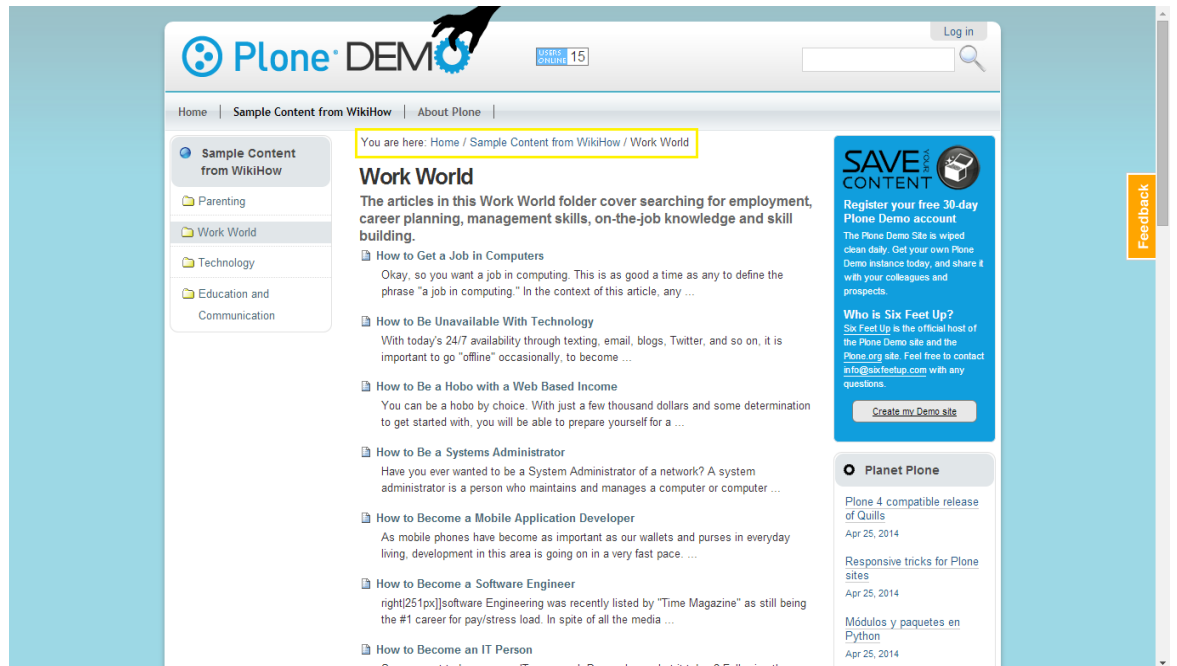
Plone DEMO

USERS ONLINE 15

Log in

Home | Sample Content from WikiHow | About Plone |

Sample Content from WikiHow

Parenting

Work World

Technology

Education and Communication

You are here: Home / Sample Content from WikiHow / Work World

Work World

The articles in this Work World folder cover searching for employment, career planning, management skills, on-the-job knowledge and skill building.

How to Get a Job in Computers
Okay, so you want a job in computing. This is as good a time as any to define the phrase "a job in computing." In the context of this article, any ...

How to Be Unavailable With Technology
With today's 24/7 availability through texting, email, blogs, Twitter, and so on, it is important to go "offline" occasionally, to become ...

How to Be a Hobo with a Web Based Income
You can be a hobo by choice. With just a few thousand dollars and some determination to get started with, you will be able to prepare yourself for a ...

How to Be a Systems Administrator
Have you ever wanted to be a System Administrator of a network? A system administrator is a person who maintains and manages a computer or computer ...

How to Become a Mobile Application Developer
As mobile phones have become as important as our wallets and purses in everyday living, development in this area is going on in a very fast pace. ...

How to Become a Software Engineer
right|251px]]software Engineering was recently listed by "Time Magazine" as still being the #1 career for pay/stress load. In spite of all the media ...

How to Become an IT Person

SAVE YOUR CONTENT

Register your free 30-day Plone Demo account

The Plone Demo Site is wiped clean daily. Get your own Plone Demo instance today, and share it with your colleagues and prospects.

Who is Six Feet Up?

Six Feet Up is the official host of the Plone Demo site and the Plone.org site. Feel free to contact info@sixfeetup.com with any questions.

Create my Demo site

Planet Plone

Plone 4 compatible release of Quills
Apr 25, 2014

Responsive tricks for Plone sites
Apr 25, 2014

Módulos y paquetes en Python
Apr 25, 2014

Feedback